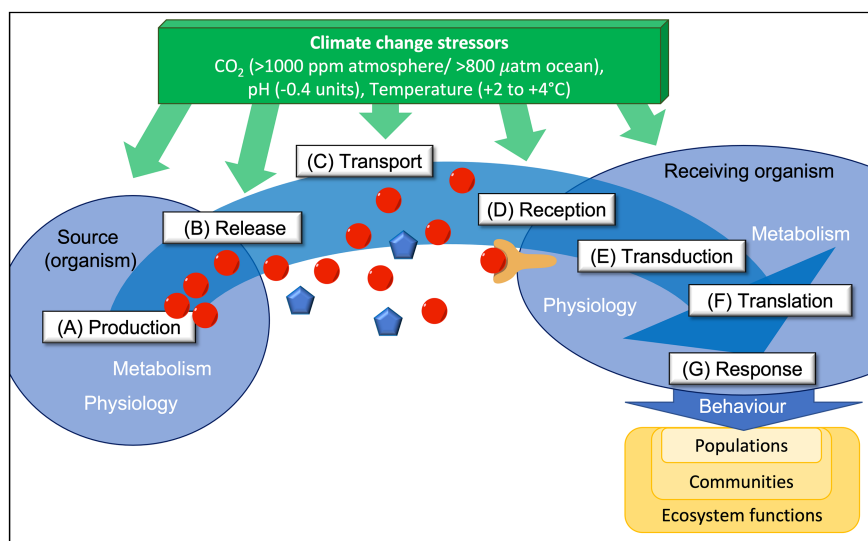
Climate change stressors
$CO_2$ (>1000 ppm atmosphere/ >800 $\mu$atm ocean), pH (-0.4 units), Temperature (+2 to +4°C)

(C) Transport

Receiving organism

(D) Reception

(B) Release

Source (organism)

Metabolism

(E) Transduction

Physiology

(F) Translation

(A) Production

Metabolism

(G) Response

Physiology

Behaviour

Populations

Communities

Ecosystem functions